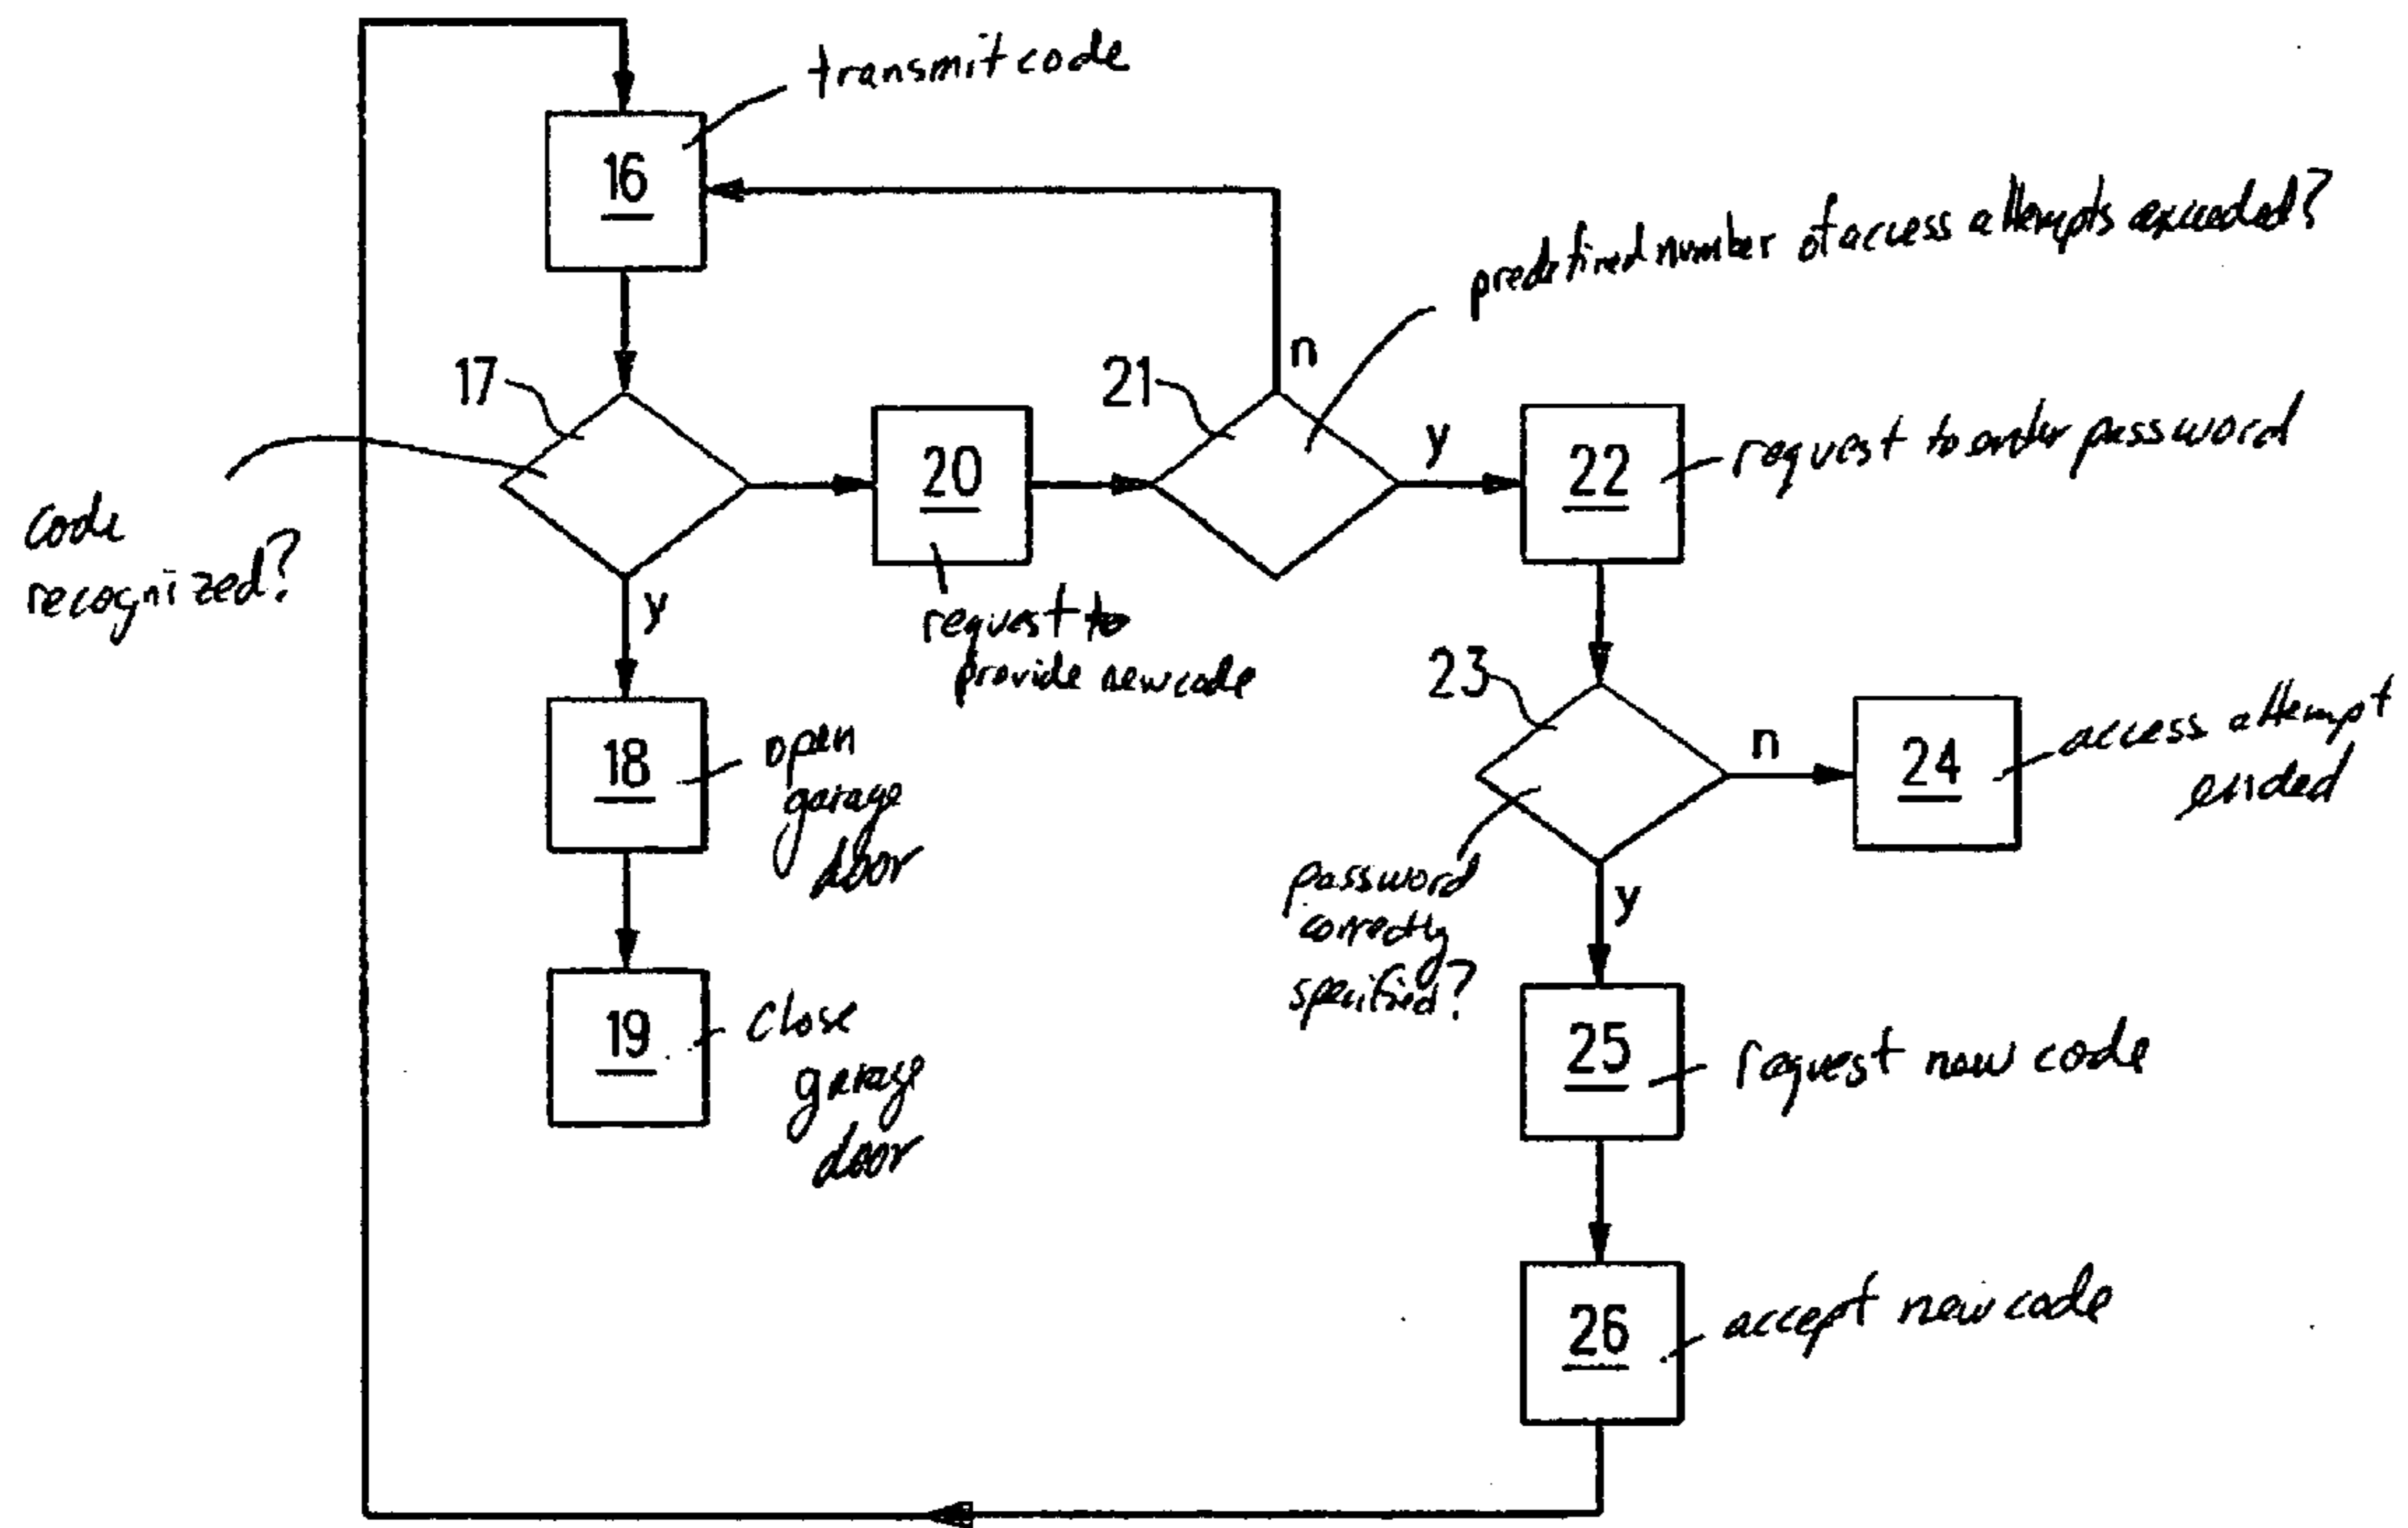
transmit code

16

predefined number of access attempts exceeded?

n

17

21

y

code recognized?

20

22

request to order password

y

request to provide new code

23

18

open garage door

n

24

access attempt ended

password correctly specified?

y

19

close garage door

25

request new code

26

accept new code